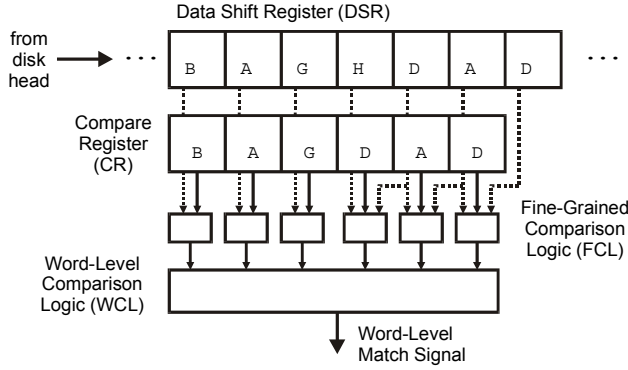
Data Shift Register (DSR)

from disk head

. . .

| B | A | G | H | D | A | D |
|---|---|---|---|---|---|---|

. . .

Compare Register (CR)

| B | A | G | D | A | D |
|---|---|---|---|---|---|

Fine-Grained Comparison Logic (FCL)

Word-Level Comparison Logic (WCL)

Word-Level Match Signal